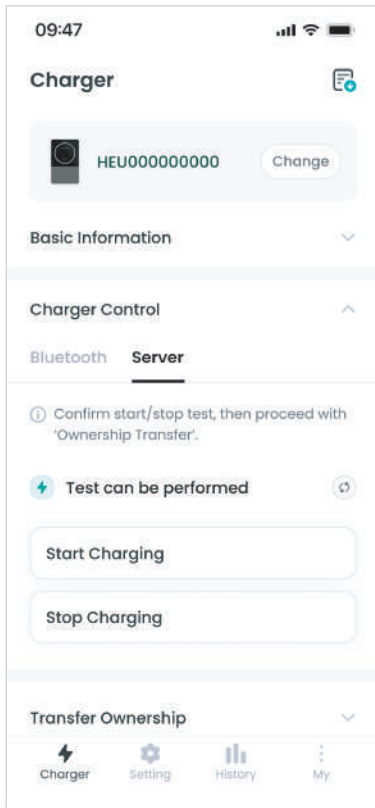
09:47

Charger

HEU000000000
Change

Basic Information

Charger Control

Bluetooth Server

Confirm start/stop test, then proceed with 'Ownership Transfer'.

Test can be performed

Start Charging

Stop Charging

Transfer Ownership

Charger Setting History My